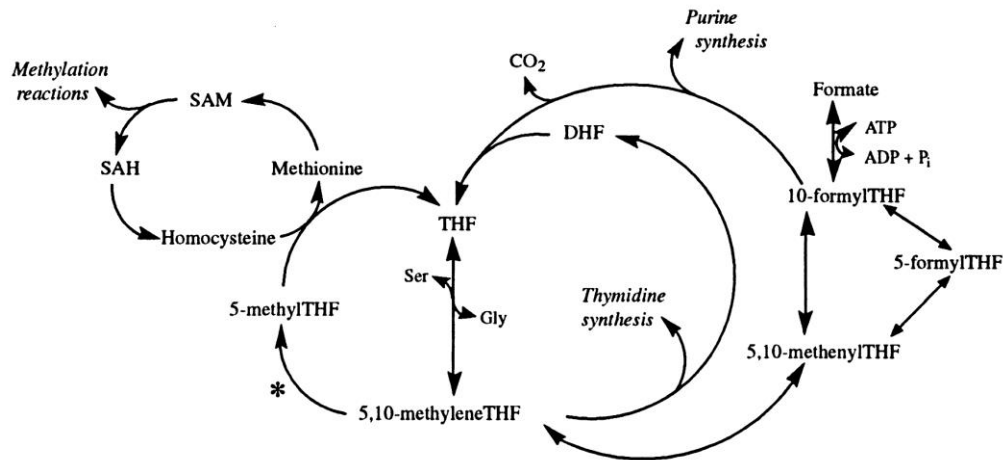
Purine synthesis

$CO_2$

Methylation reactions

SAM

SAH

Methionine

Homocysteine

DHF

Formate

ATP

ADP + $P_i$

10-formylTHF

THF

Ser

Gly

5-methylTHF

Thymidine synthesis

5-formylTHF

5,10-methenylTHF

*

5,10-methyleneTHF